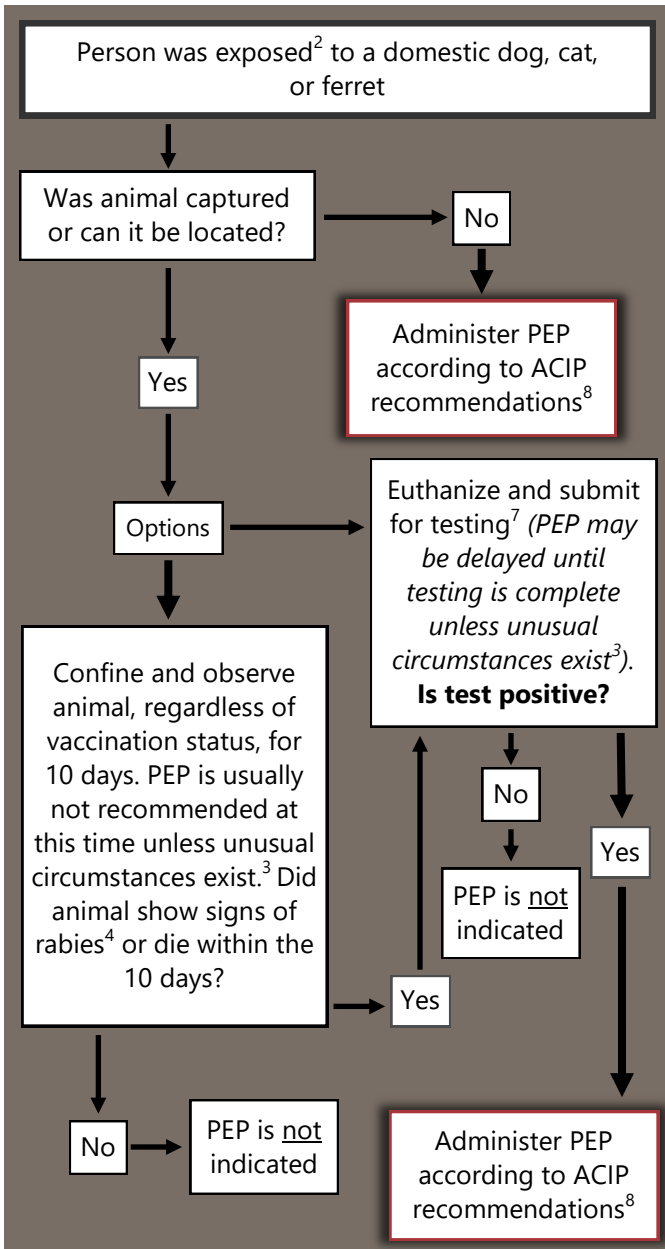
Person was exposed$^2$ to a domestic dog, cat, or ferret

Was animal captured or can it be located?

No

Administer PEP according to ACIP recommendations$^8$

Yes

Options

Euthanize and submit for testing$^7$ *(PEP may be delayed until testing is complete unless unusual circumstances exist$^3$).* **Is test positive?**

Confine and observe animal, regardless of vaccination status, for 10 days. PEP is usually not recommended at this time unless unusual circumstances exist.$^3$ Did animal show signs of rabies$^4$ or die within the 10 days?

No

PEP is <u>not</u> indicated

Yes

Yes

No

PEP is <u>not</u> indicated

Administer PEP according to ACIP recommendations$^8$